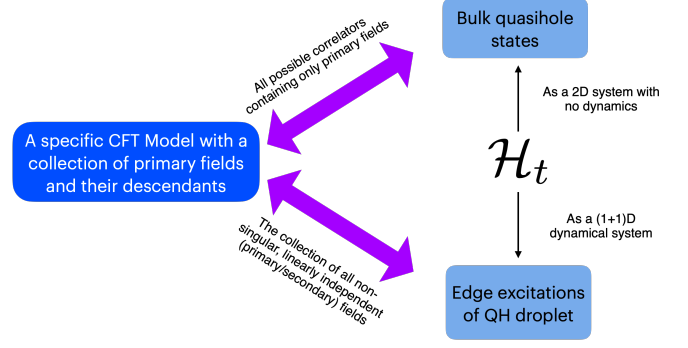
Bulk quasihole states

All possible correlators containing only primary fields

As a 2D system with no dynamics

A specific CFT Model with a collection of primary fields and their descendants

$\mathcal{H}_t$

The collection of all non-singular, linearly independent (primary/secondary) fields

As a (1+1)D dynamical system

Edge excitations of QH droplet